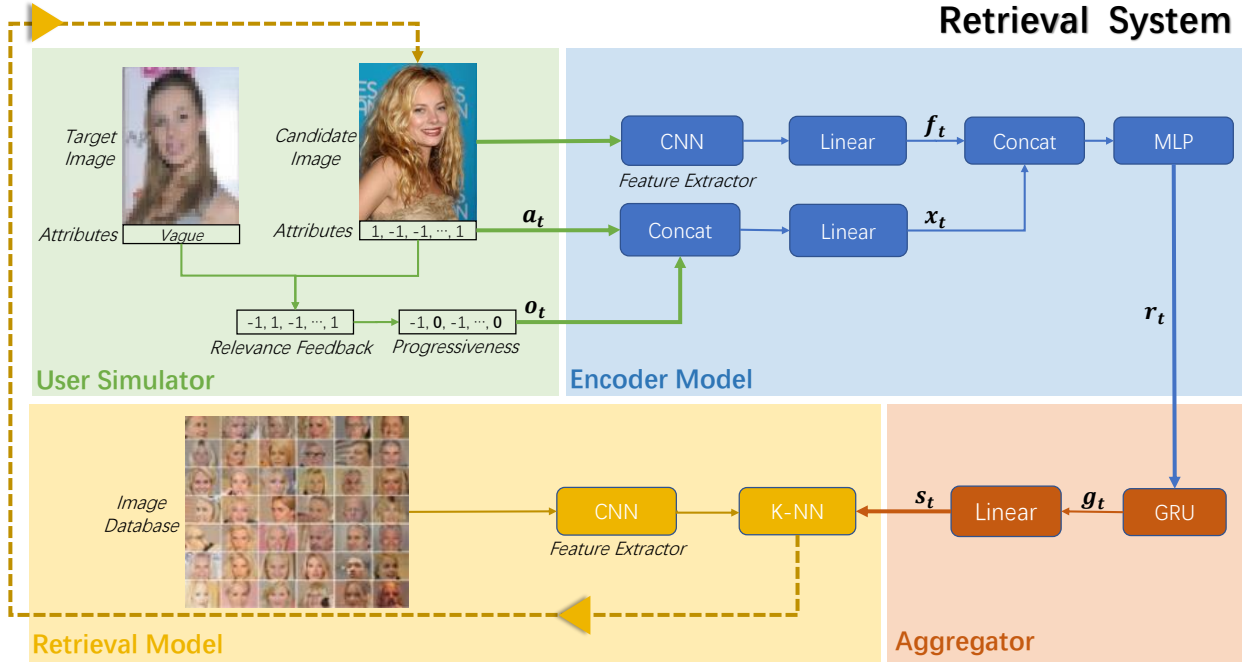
Retrieval System

Target Image

Attributes Vague

Candidate Image

Attributes 1, -1, -1, ···, 1

$a_t$

-1, 1, -1, ···, 1
Relevance Feedback

-1, **0**, -1, ···, **0**
Progressiveness

$o_t$

User Simulator

CNN
Feature Extractor

Linear

$f_t$

Concat

MLP

Concat

Linear

$x_t$

$r_t$

Encoder Model

Image Database

CNN
Feature Extractor

K-NN

$s_t$

Linear

$g_t$

GRU

Retrieval Model

Aggregator